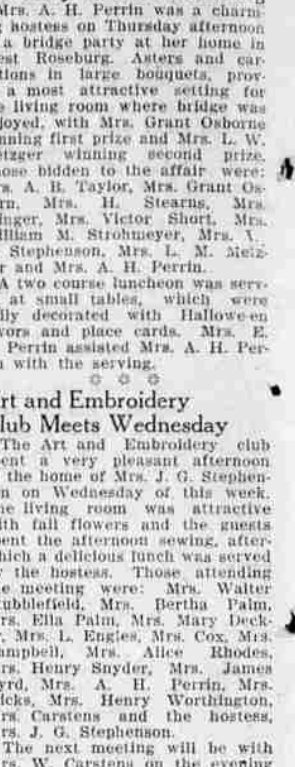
Mrs. A. H. Perrin was a charming hostess on Thursday afternoon a bridge party at her home in West Roseburg. Asters and carnations in large bouquets, providing a most attractive setting for the living room where bridge was enjoyed, with Mrs. Grant Osborne winning first prize and Mrs. L. W. Metzger winning second prize. Those bidden to the affair were: Mrs. A. B. Taylor, Mrs. Grant Osborn, Mrs. H. Stearns, Mrs. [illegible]inger, Mrs. Victor Short, Mrs. William M. Strohmeyer, Mrs. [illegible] Stephenson, Mrs. L. M. Metzger and Mrs. A. H. Perrin.

A two course luncheon was served at small tables, which were daintily decorated with Hallowe-en favors and place cards. Mrs. E. Perrin assisted Mrs. A. H. Perrin with the serving.

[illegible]rt and Embroidery Club Meets Wednesday

The Art and Embroidery club spent a very pleasant afternoon at the home of Mrs. J. G. Stephenson on Wednesday of this week. The living room was attractive with fall flowers and the guests spent the afternoon sewing, after which a delicious lunch was served by the hostess. Those attending the meeting were: Mrs. Walter Stubblefield, Mrs. Bertha Palm, Mrs. Ella Palm, Mrs. Mary Decker, Mrs. L. Engles, Mrs. Cox, Mrs. Campbell, Mrs. Alice Rhodes, Mrs. Henry Snyder, Mrs. James Byrd, Mrs. A. H. Perrin, Mrs. Hicks, Mrs. Henry Worthington, Mrs. Carstens and the hostess, Mrs. J. G. Stephenson.

The next meeting will be with Mrs. W. Carstens on the evening